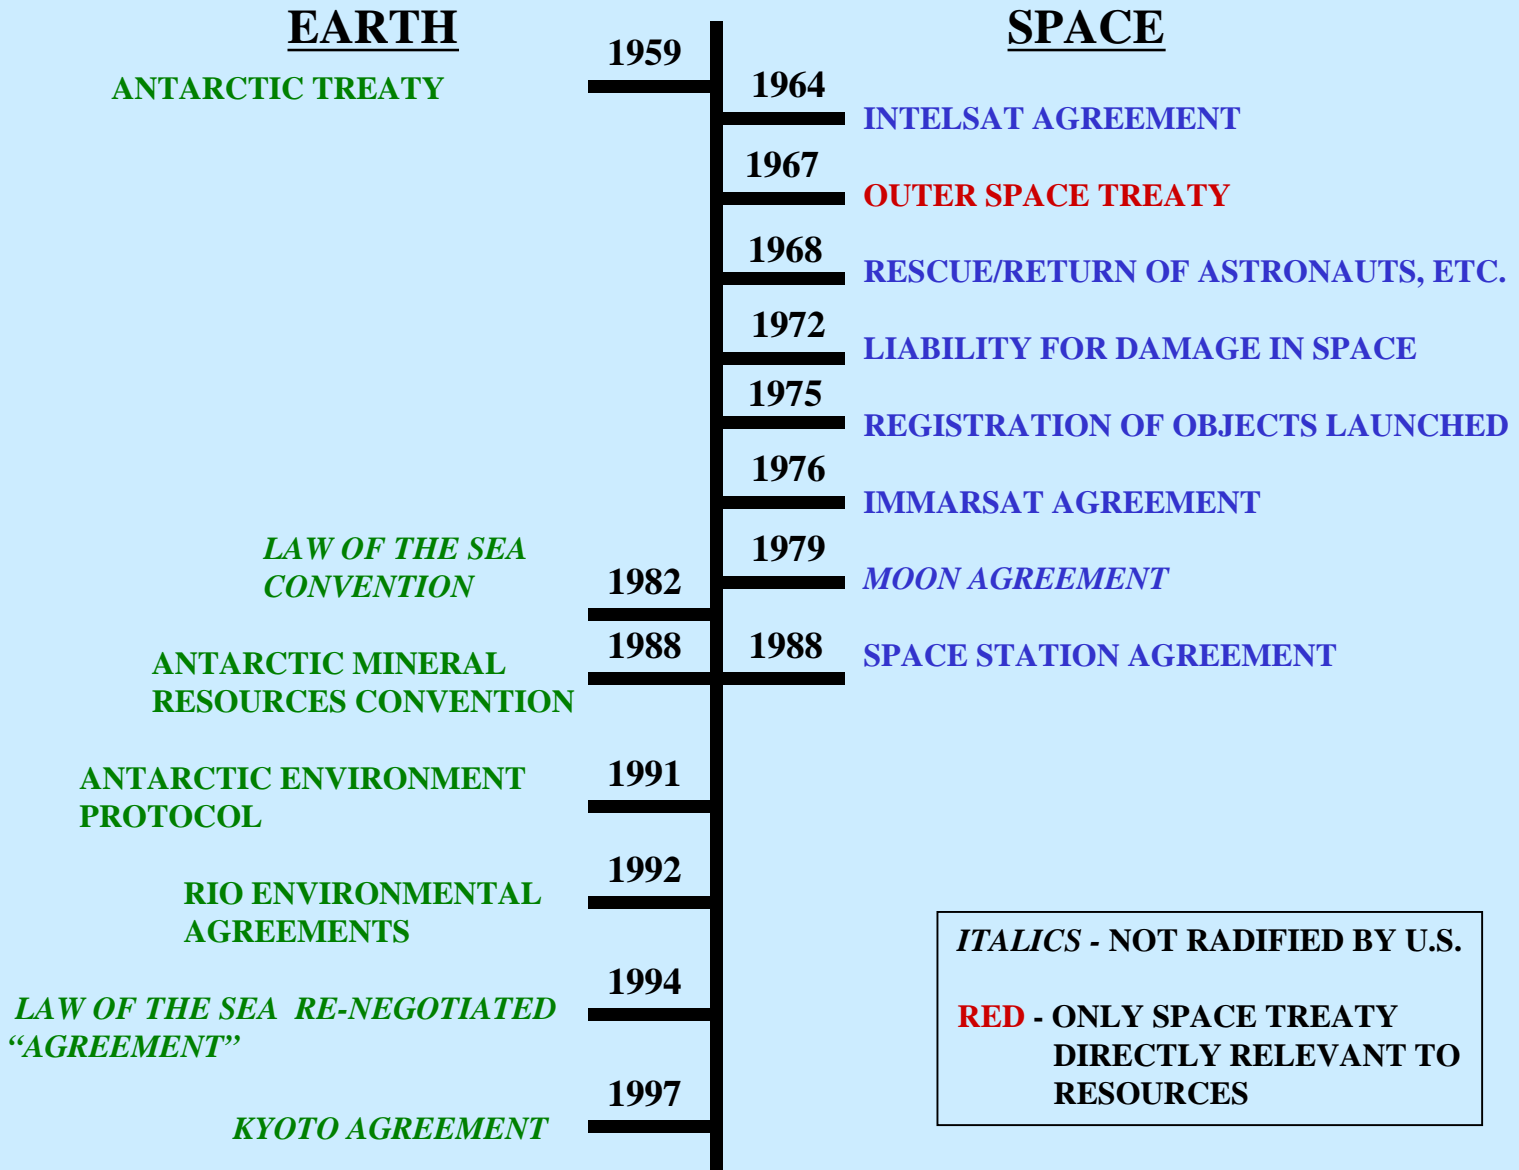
EARTH

SPACE

1959

ANTARCTIC TREATY

1964

INTELSAT AGREEMENT

1967

OUTER SPACE TREATY

1968

RESCUE/RETURN OF ASTRONAUTS, ETC.

1972

LIABILITY FOR DAMAGE IN SPACE

1975

REGISTRATION OF OBJECTS LAUNCHED

1976

IMMARSAT AGREEMENT

LAW OF THE SEA CONVENTION

1982

1979

MOON AGREEMENT

1988

ANTARCTIC MINERAL RESOURCES CONVENTION

1988

SPACE STATION AGREEMENT

1991

ANTARCTIC ENVIRONMENT PROTOCOL

1992

RIO ENVIRONMENTAL AGREEMENTS

1994

LAW OF THE SEA RE-NEGOTIATED "AGREEMENT"

1997

KYOTO AGREEMENT

ITALICS - NOT RADIFIED BY U.S.

RED - ONLY SPACE TREATY DIRECTLY RELEVANT TO RESOURCES